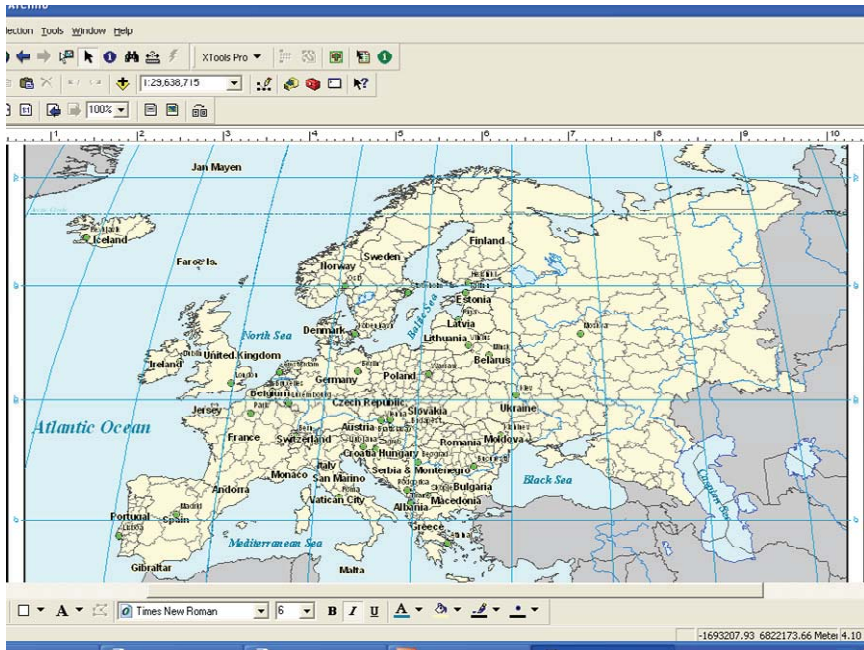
election Tools Window Help

XTools Pro

1:29,638,715

100%

1 2 3 4 5 6 7 8 9 10

Jan Mayen

Iceland

Faroe Is.

Finland

Norway

Sweden

Estonia

North Sea

Baltic Sea

Latvia

Denmark

Lithuania

Ireland

United Kingdom

Belarus

Poland

Germany

Belgium

Czech Republic

Ukraine

Atlantic Ocean

Jersey

Slovakia

Austria

Moldova

France

Switzerland

Hungary

Romania

Croatia

Monaco

Italy

Serbia & Montenegro

San Marino

Bulgaria

Black Sea

Andorra

Vatican City

Macedonia

Albania

Portugal

Spain

Greece

Mediterranean Sea

Gibraltar

Malta

Times New Roman

6

B I U A

-1693207.93 6822173.66 Meter 4.10